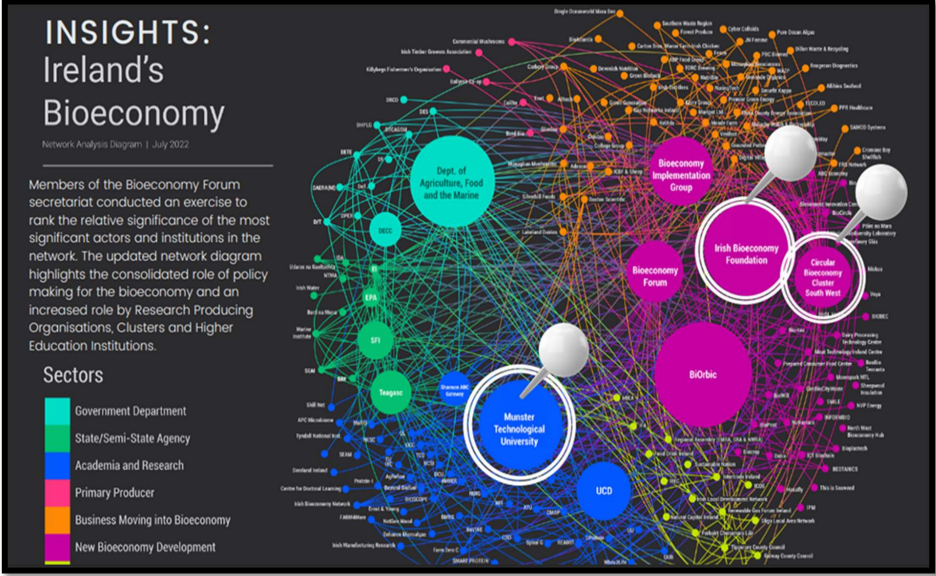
INSIGHTS:
Ireland's
Bioeconomy

Network Analysis Diagram | July 2022

Members of the Bioeconomy Forum secretariat conducted an exercise to rank the relative significance of the most significant actors and institutions in the network. The updated network diagram highlights the consolidated role of policy making for the bioeconomy and an increased role by Research Producing Organisations, Clusters and Higher Education Institutions.

Sectors

Government Department
State/Semi-State Agency
Academia and Research
Primary Producer
Business Moving into Bioeconomy
New Bioeconomy Development

Dept. of Agriculture, Food and the Marine

Bioeconomy Implementation Group

Irish Bioeconomy Foundation

Circular Bioeconomy Cluster South West

Bioeconomy Forum

BiOrbic

Munster Technological University

UCD

DECC

EPA

SFI

Teagasc

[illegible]